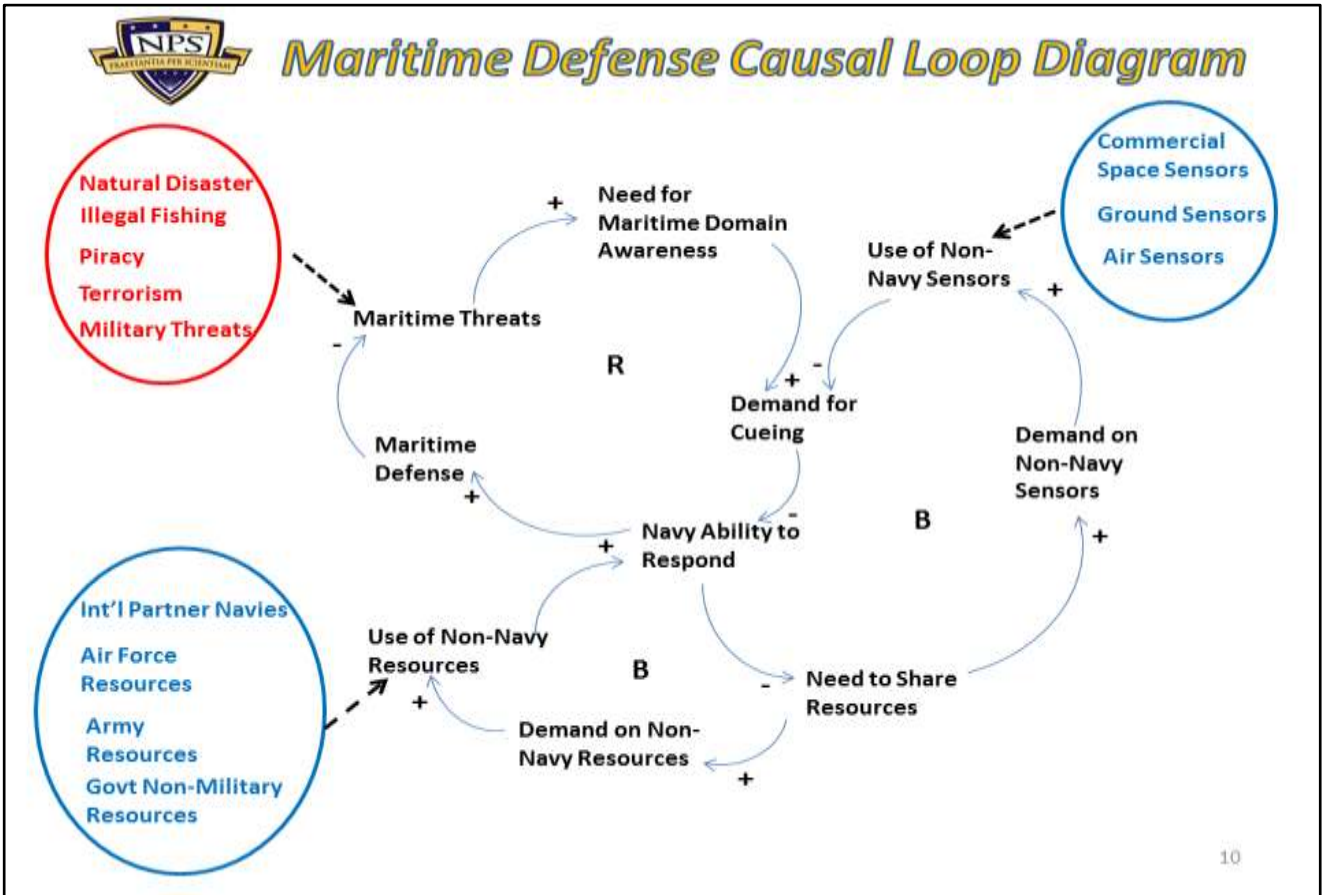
NPS
PRAESTANTIA PER SCIENTIAM

Maritime Defense Causal Loop Diagram

Natural Disaster
Illegal Fishing
Piracy
Terrorism
Military Threats

+
Need for Maritime Domain Awareness

Commercial Space Sensors
Ground Sensors
Air Sensors

Use of Non-Navy Sensors
+

Maritime Threats
-

R

+
-
Demand for Cueing

Maritime Defense
+

-
Navy Ability to Respond
+

Demand on Non-Navy Sensors

B

+

Int'l Partner Navies
Air Force Resources
Army Resources
Govt Non-Military Resources

Use of Non-Navy Resources
+

B

-
Need to Share Resources

Demand on Non-Navy Resources
+

10